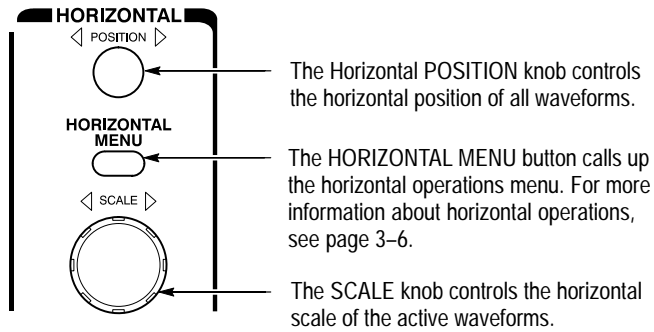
HORIZONTAL

◁ POSITION ▷

HORIZONTAL MENU

◁ SCALE ▷

The Horizontal POSITION knob controls the horizontal position of all waveforms.

The HORIZONTAL MENU button calls up the horizontal operations menu. For more information about horizontal operations, see page 3–6.

The SCALE knob controls the horizontal scale of the active waveforms.